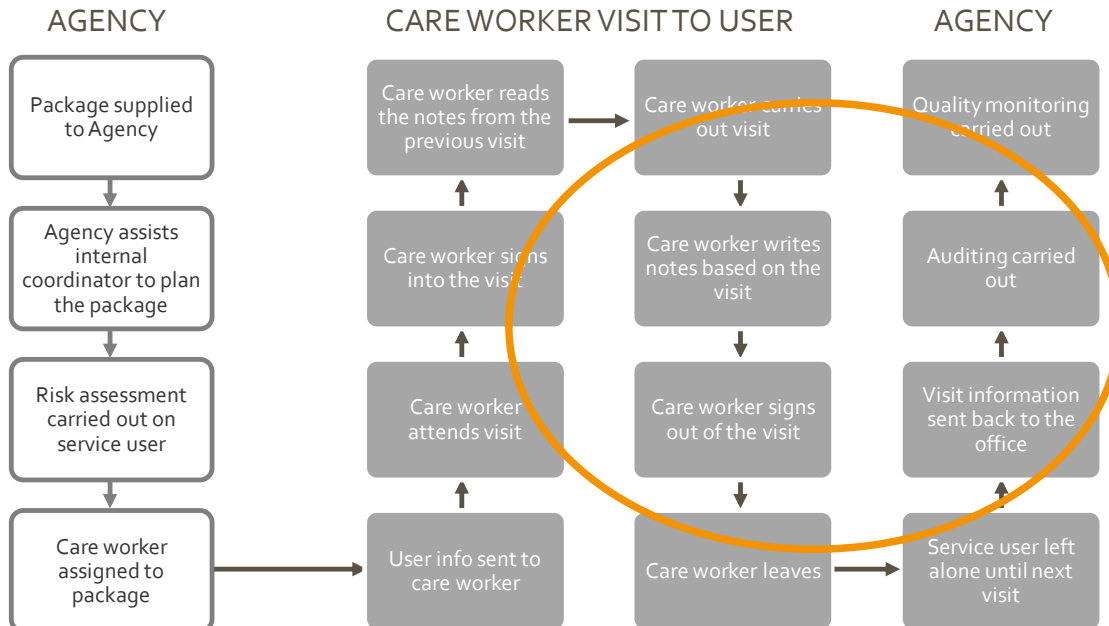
AGENCY

Package supplied to Agency

Agency assists internal coordinator to plan the package

Risk assessment carried out on service user

Care worker assigned to package

CARE WORKER VISIT TO USER

Care worker reads the notes from the previous visit

Care worker signs into the visit

Care worker attends visit

User info sent to care worker

Care worker carries out visit

Care worker writes notes based on the visit

Care worker signs out of the visit

Care worker leaves

AGENCY

Quality monitoring carried out

Auditing carried out

Visit information sent back to the office

Service user left alone until next visit